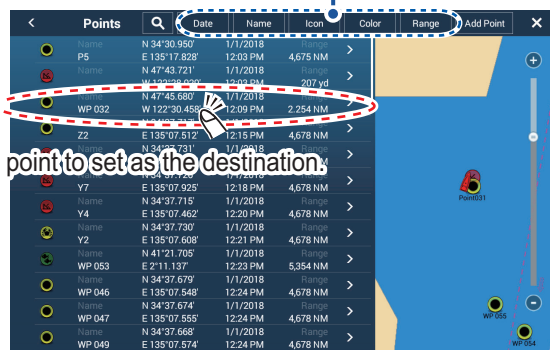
Points
Date Name Icon Color Range Add Point

| | | | |
|---|---|---|---|
| Name P5 | N 34°30.950' E 135°17.828' | 1/1/2018 12:03 PM | Range 4,675 NM |
| Name | N 47°43.721' W 122°28.020' | 1/1/2018 | Range 207 yd |
| WP 032 | N 47°45.680' W 122°30.458' | 1/1/2018 12:09 PM | 2.254 NM |
| Z2 | N 34°37.715' E 135°07.512' | 12:15 PM | 4,678 NM |
| | N 34°37.731' | 1/1/2018 | |
| Y7 | E 135°07.925' | 12:18 PM | 4,678 NM |
| Name Y4 | N 34°37.715' E 135°07.462' | 1/1/2018 12:20 PM | Range 4,678 NM |
| Name Y2 | N 34°37.730' E 135°07.608' | 1/1/2018 12:21 PM | Range 4,678 NM |
| Name WP 053 | N 41°21.705' E 2°11.137' | 1/1/2018 12:23 PM | Range 5,354 NM |
| Name WP 046 | N 34°37.679' E 135°07.548' | 1/1/2018 12:24 PM | Range 4,678 NM |
| Name WP 047 | N 34°37.674' E 135°07.555' | 1/1/2018 12:24 PM | Range 4,678 NM |
| Name WP 049 | N 34°37.668' E 135°07.574' | 1/1/2018 12:24 PM | Range 4,678 NM |

point to set as the destination.

Point031
WP 055
WP 054